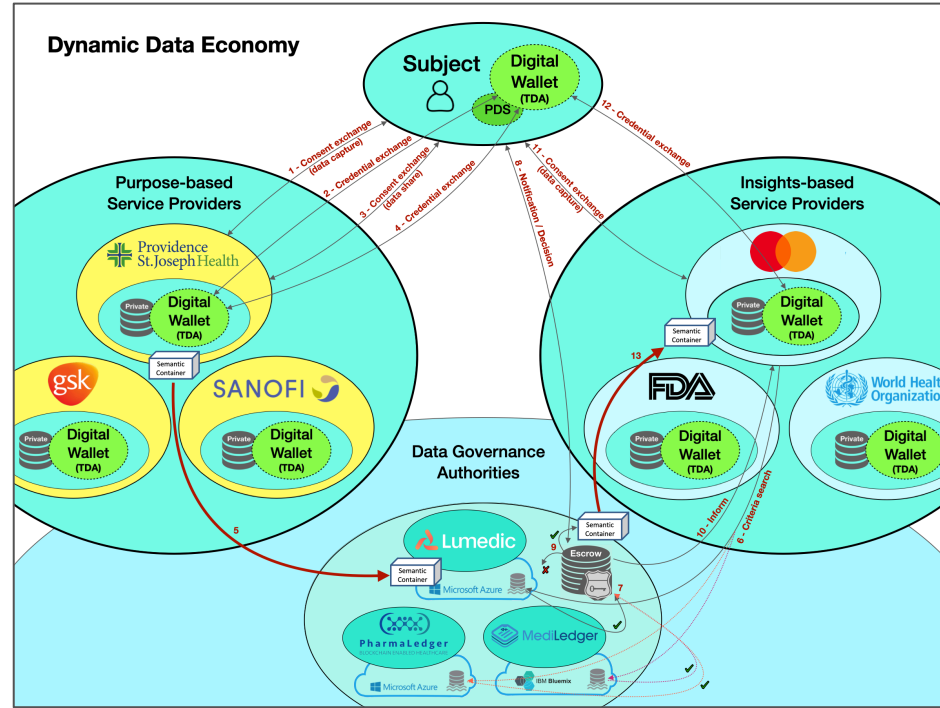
Dynamic Data Economy

Subject

Digital Wallet (TDA)

PDS

1 - Consent exchange (data capture)

2 - Credential exchange

3 - Consent exchange (data share)

4 - Credential exchange

8 - Notification / Decision

11 - Consent exchange (data capture)

12 - Credential exchange

Purpose-based Service Providers

Providence St.Joseph Health

Private

Digital Wallet (TDA)

Semantic Container

gsk

Private

Digital Wallet (TDA)

SANOFI

Private

Digital Wallet (TDA)

Insights-based Service Providers

Private

Digital Wallet (TDA)

Semantic Container

13

FDA

Private

Digital Wallet (TDA)

World Health Organization

Private

Digital Wallet (TDA)

Data Governance Authorities

5

10 - Inform

6 - Criteria search

Lumedic

Semantic Container

Semantic Container

9

Escrow

7

Microsoft Azure

PharmaLedger

BLOCKCHAIN ENABLED HEALTHCARE

MediLedger

Microsoft Azure

IBM Bluemix